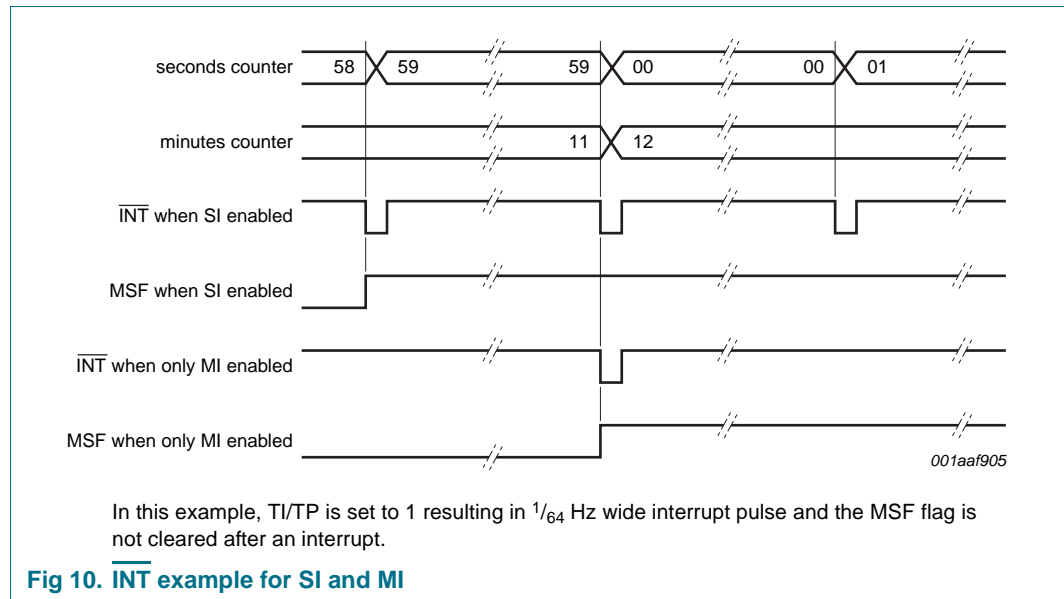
seconds counter
58
59
59
00
00
01

minutes counter
11
12

$\overline{INT}$ when SI enabled

MSF when SI enabled

$\overline{INT}$ when only MI enabled

MSF when only MI enabled

001aaf905

In this example, TI/TP is set to 1 resulting in $^{1}/_{64}$ Hz wide interrupt pulse and the MSF flag is not cleared after an interrupt.

Fig 10. $\overline{INT}$ example for SI and MI